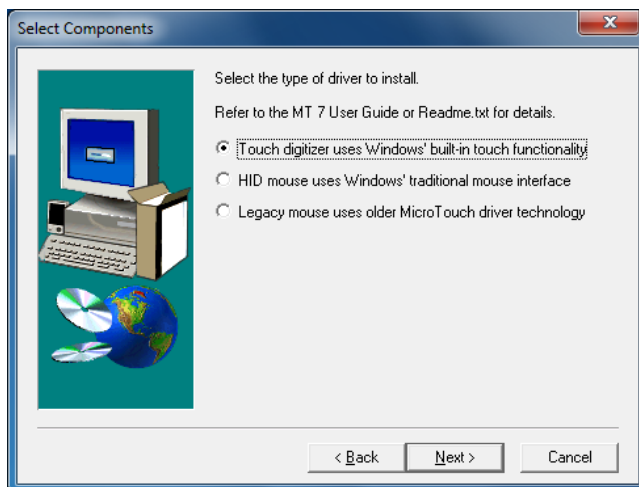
Select Components

x

Select the type of driver to install.

Refer to the MT 7 User Guide or Readme.txt for details.

Touch digitizer uses Windows' built-in touch functionality

HID mouse uses Windows' traditional mouse interface

Legacy mouse uses older MicroTouch driver technology

< Back

Next >

Cancel